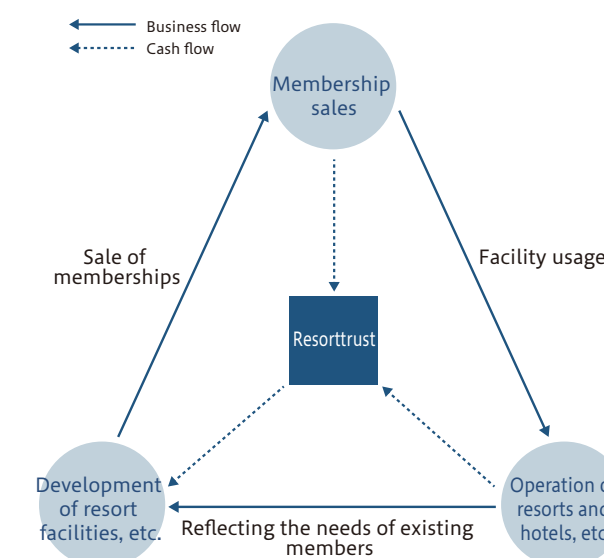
Business flow
Cash flow

Membership sales

Sale of memberships

Facility usage

Resorttrust

Development of resort facilities, etc.

Operation o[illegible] resorts and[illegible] hotels, etc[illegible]

Reflecting the needs of existing members